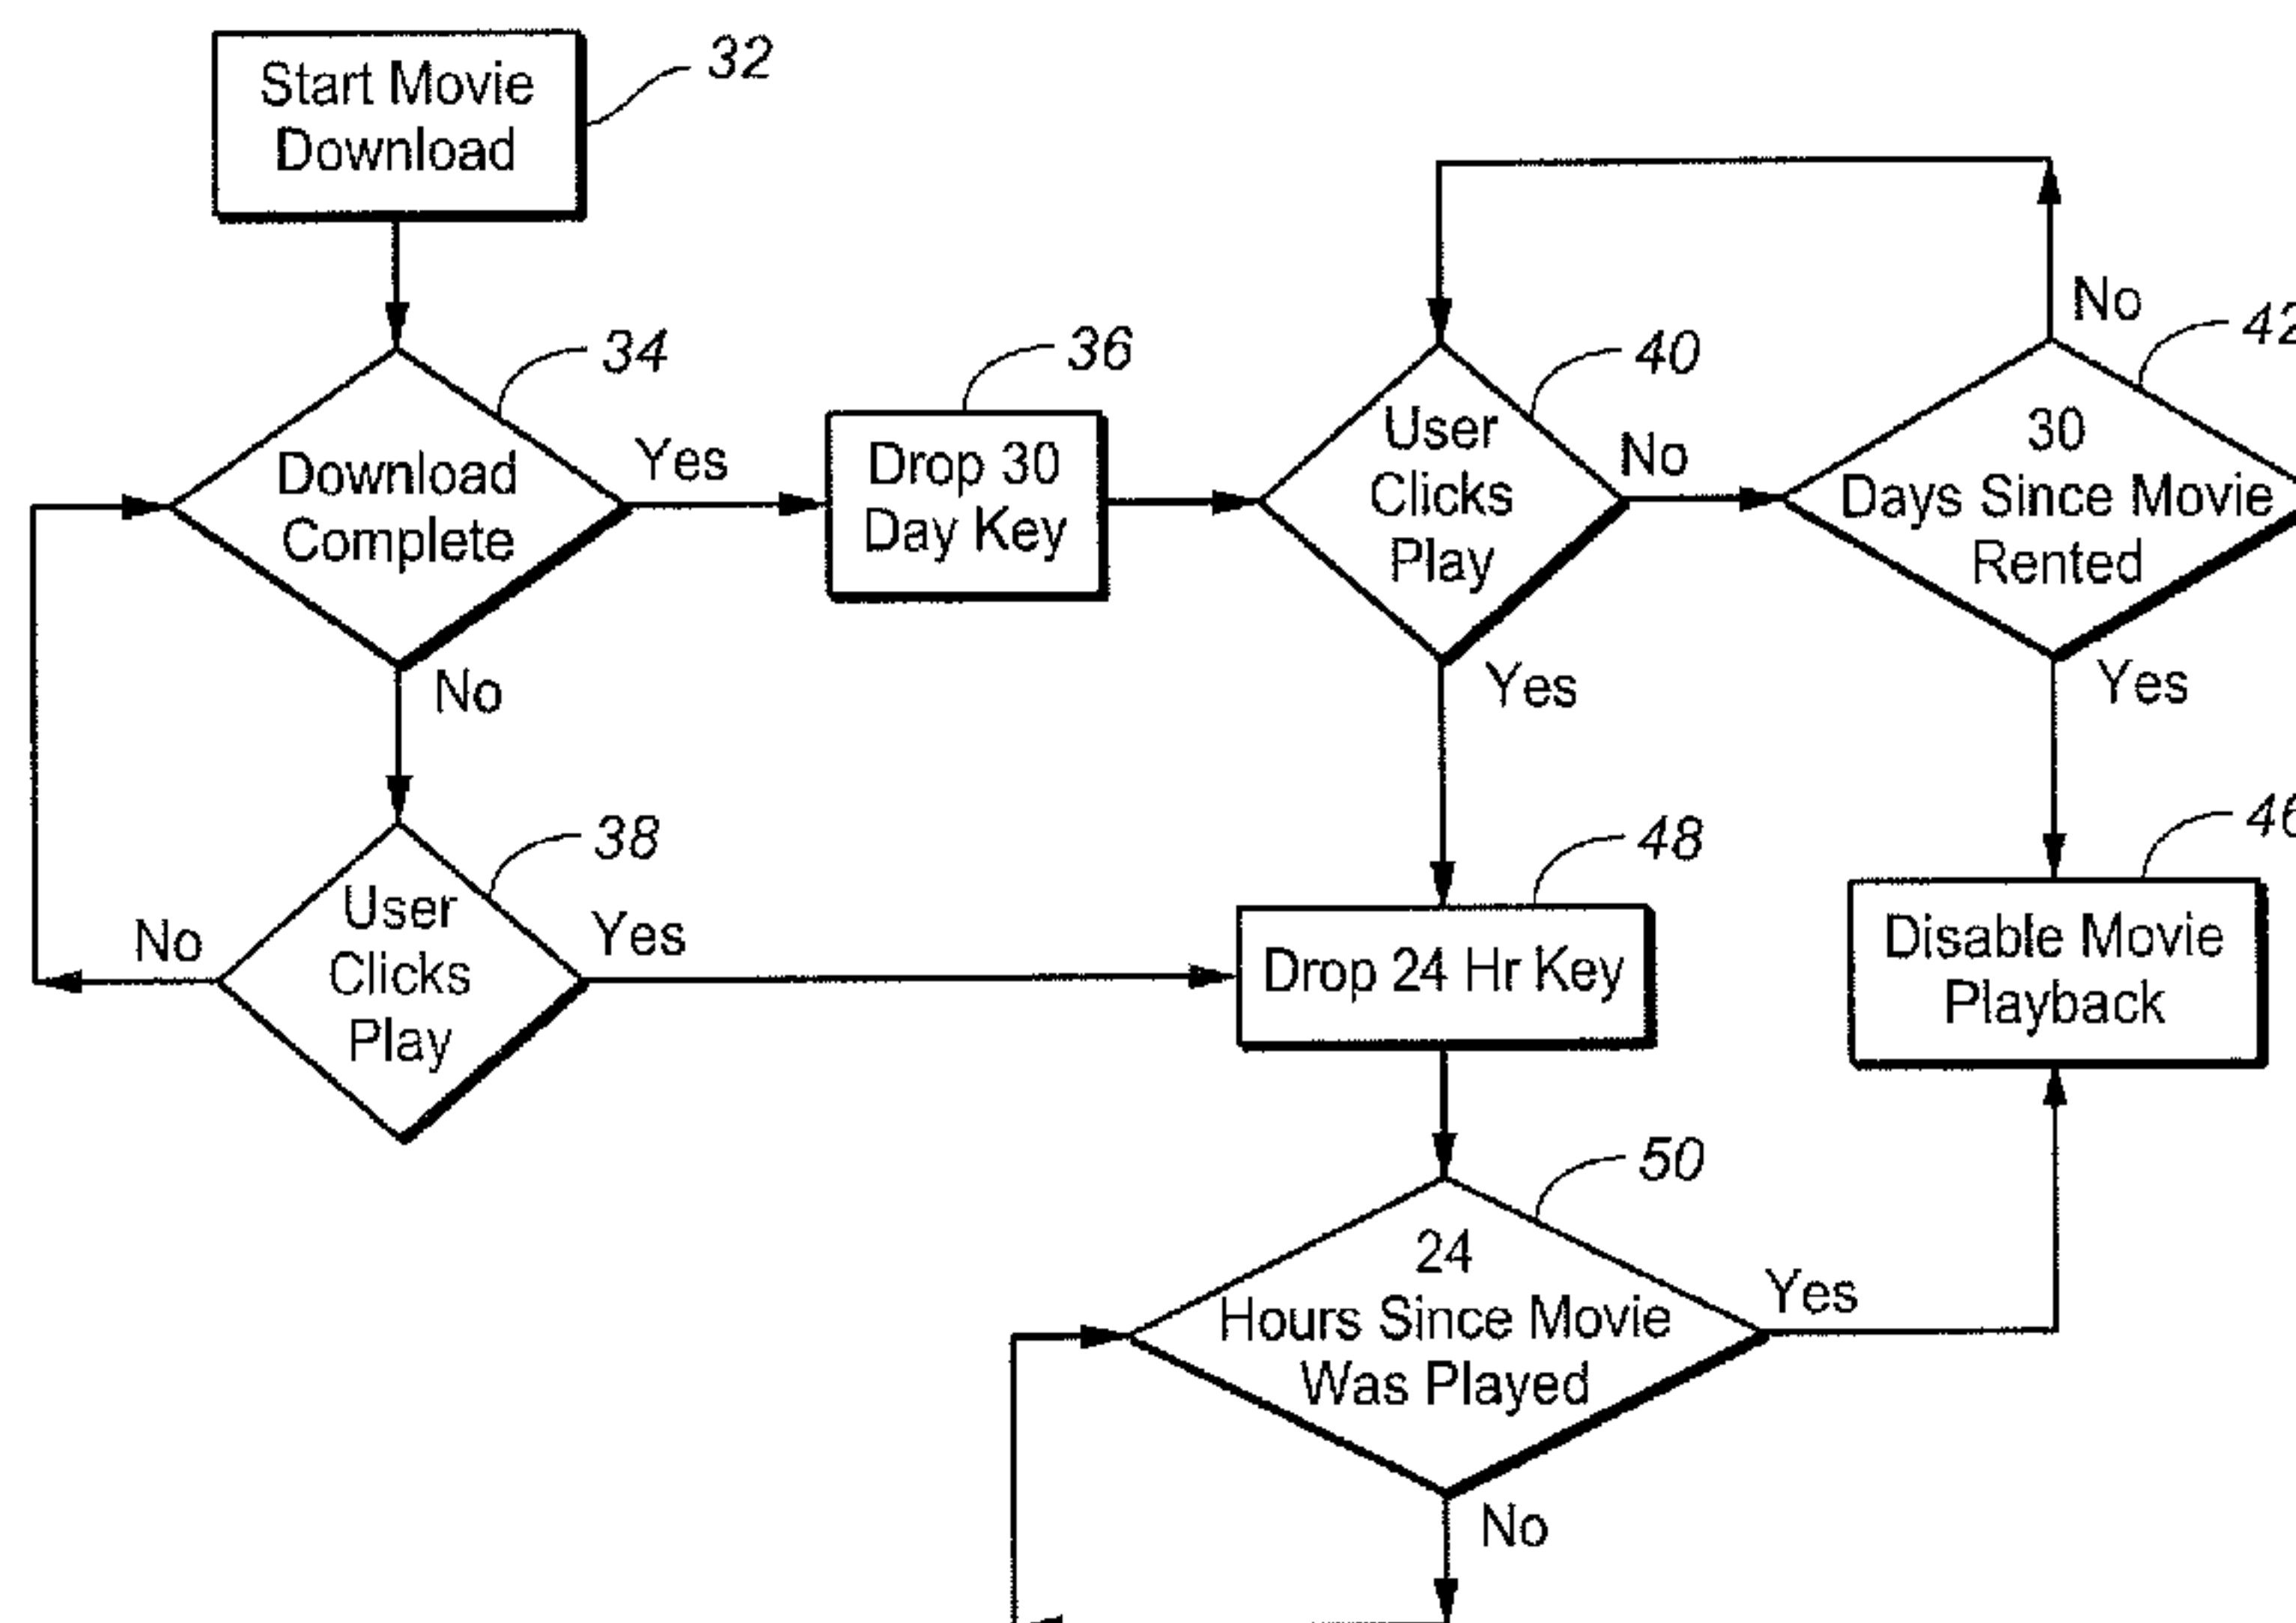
Start Movie Download
32

Download Complete
34

Yes

Drop 30 Day Key
36

User Clicks Play
40

No

30 Days Since Movie Rented
42

No

Yes

No

User Clicks Play
38

No

Yes

Drop 24 Hr Key
48

Disable Movie Playback
46

24 Hours Since Movie Was Played
50

Yes

No